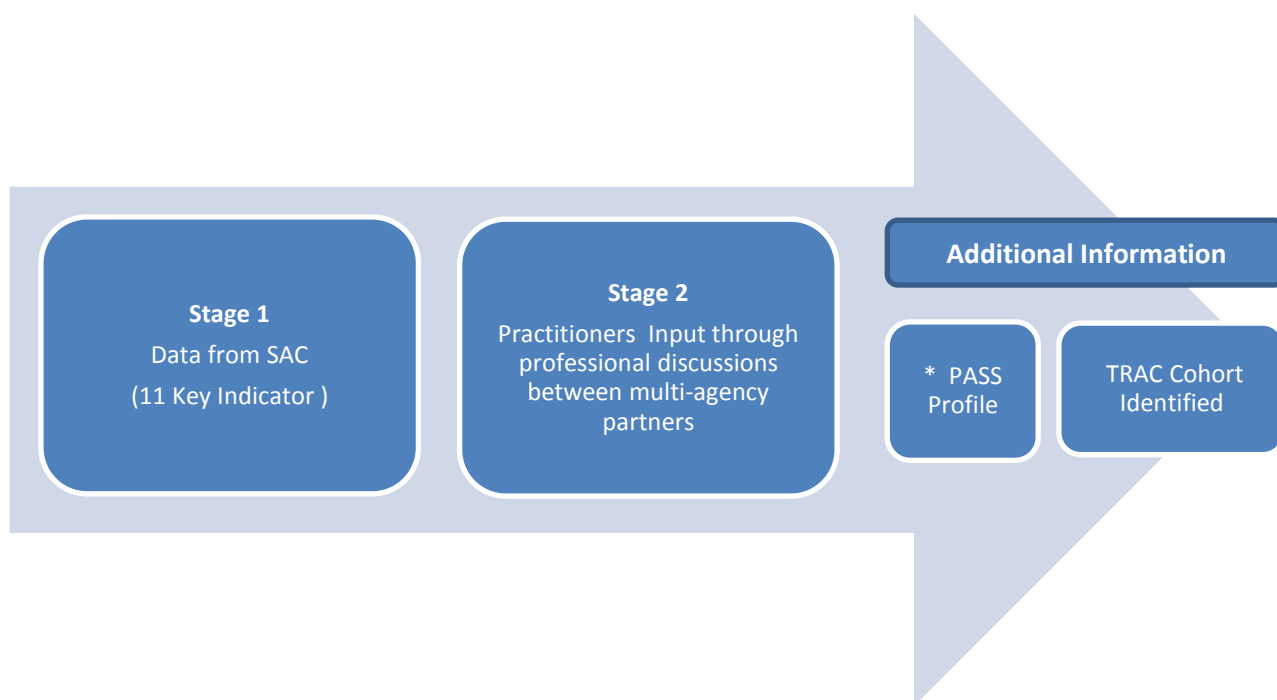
**Stage 1**
Data from SAC
(11 Key Indicator )

**Stage 2**
Practitioners  Input through professional discussions between multi-agency partners

**Additional Information**

* PASS Profile

TRAC Cohort Identified